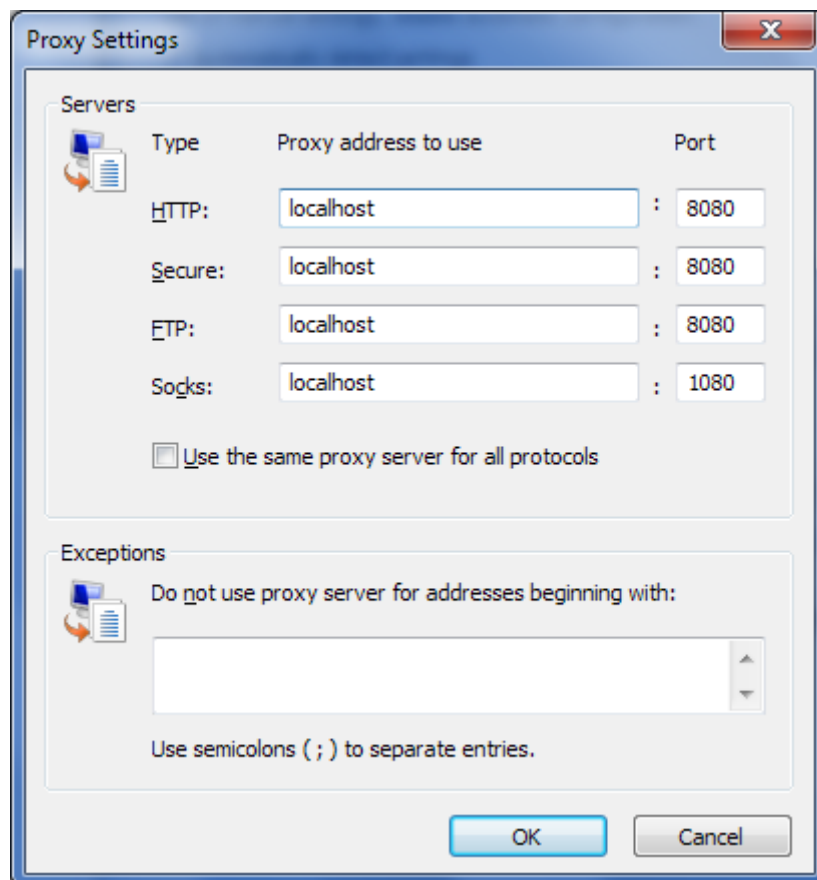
Proxy Settings

Servers

| Type | Proxy address to use | | Port |
|---|---|---|---|
| HTTP: | localhost | : | 8080 |
| Secure: | localhost | : | 8080 |
| FTP: | localhost | : | 8080 |
| Socks: | localhost | : | 1080 |

Use the same proxy server for all protocols

Exceptions

Do not use proxy server for addresses beginning with:

Use semicolons ( ; ) to separate entries.

OK Cancel